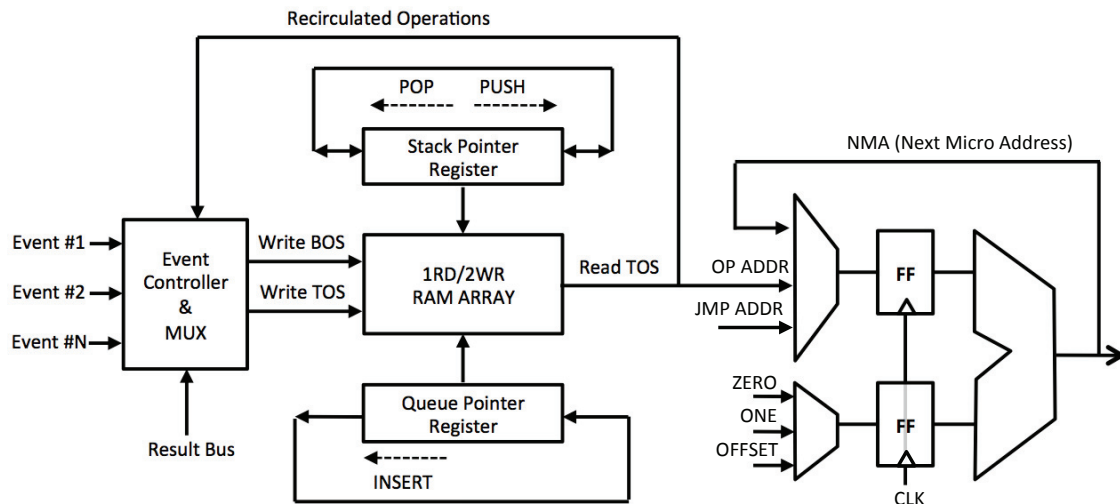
Recirculated Operations

POP

PUSH

Stack Pointer Register

NMA (Next Micro Address)

Event #1

Event #2

Event #N

Event Controller & MUX

Write BOS

Write TOS

1RD/2WR RAM ARRAY

Read TOS

OP ADDR

JMP ADDR

FF

Result Bus

Queue Pointer Register

INSERT

ZERO

ONE

OFFSET

FF

CLK